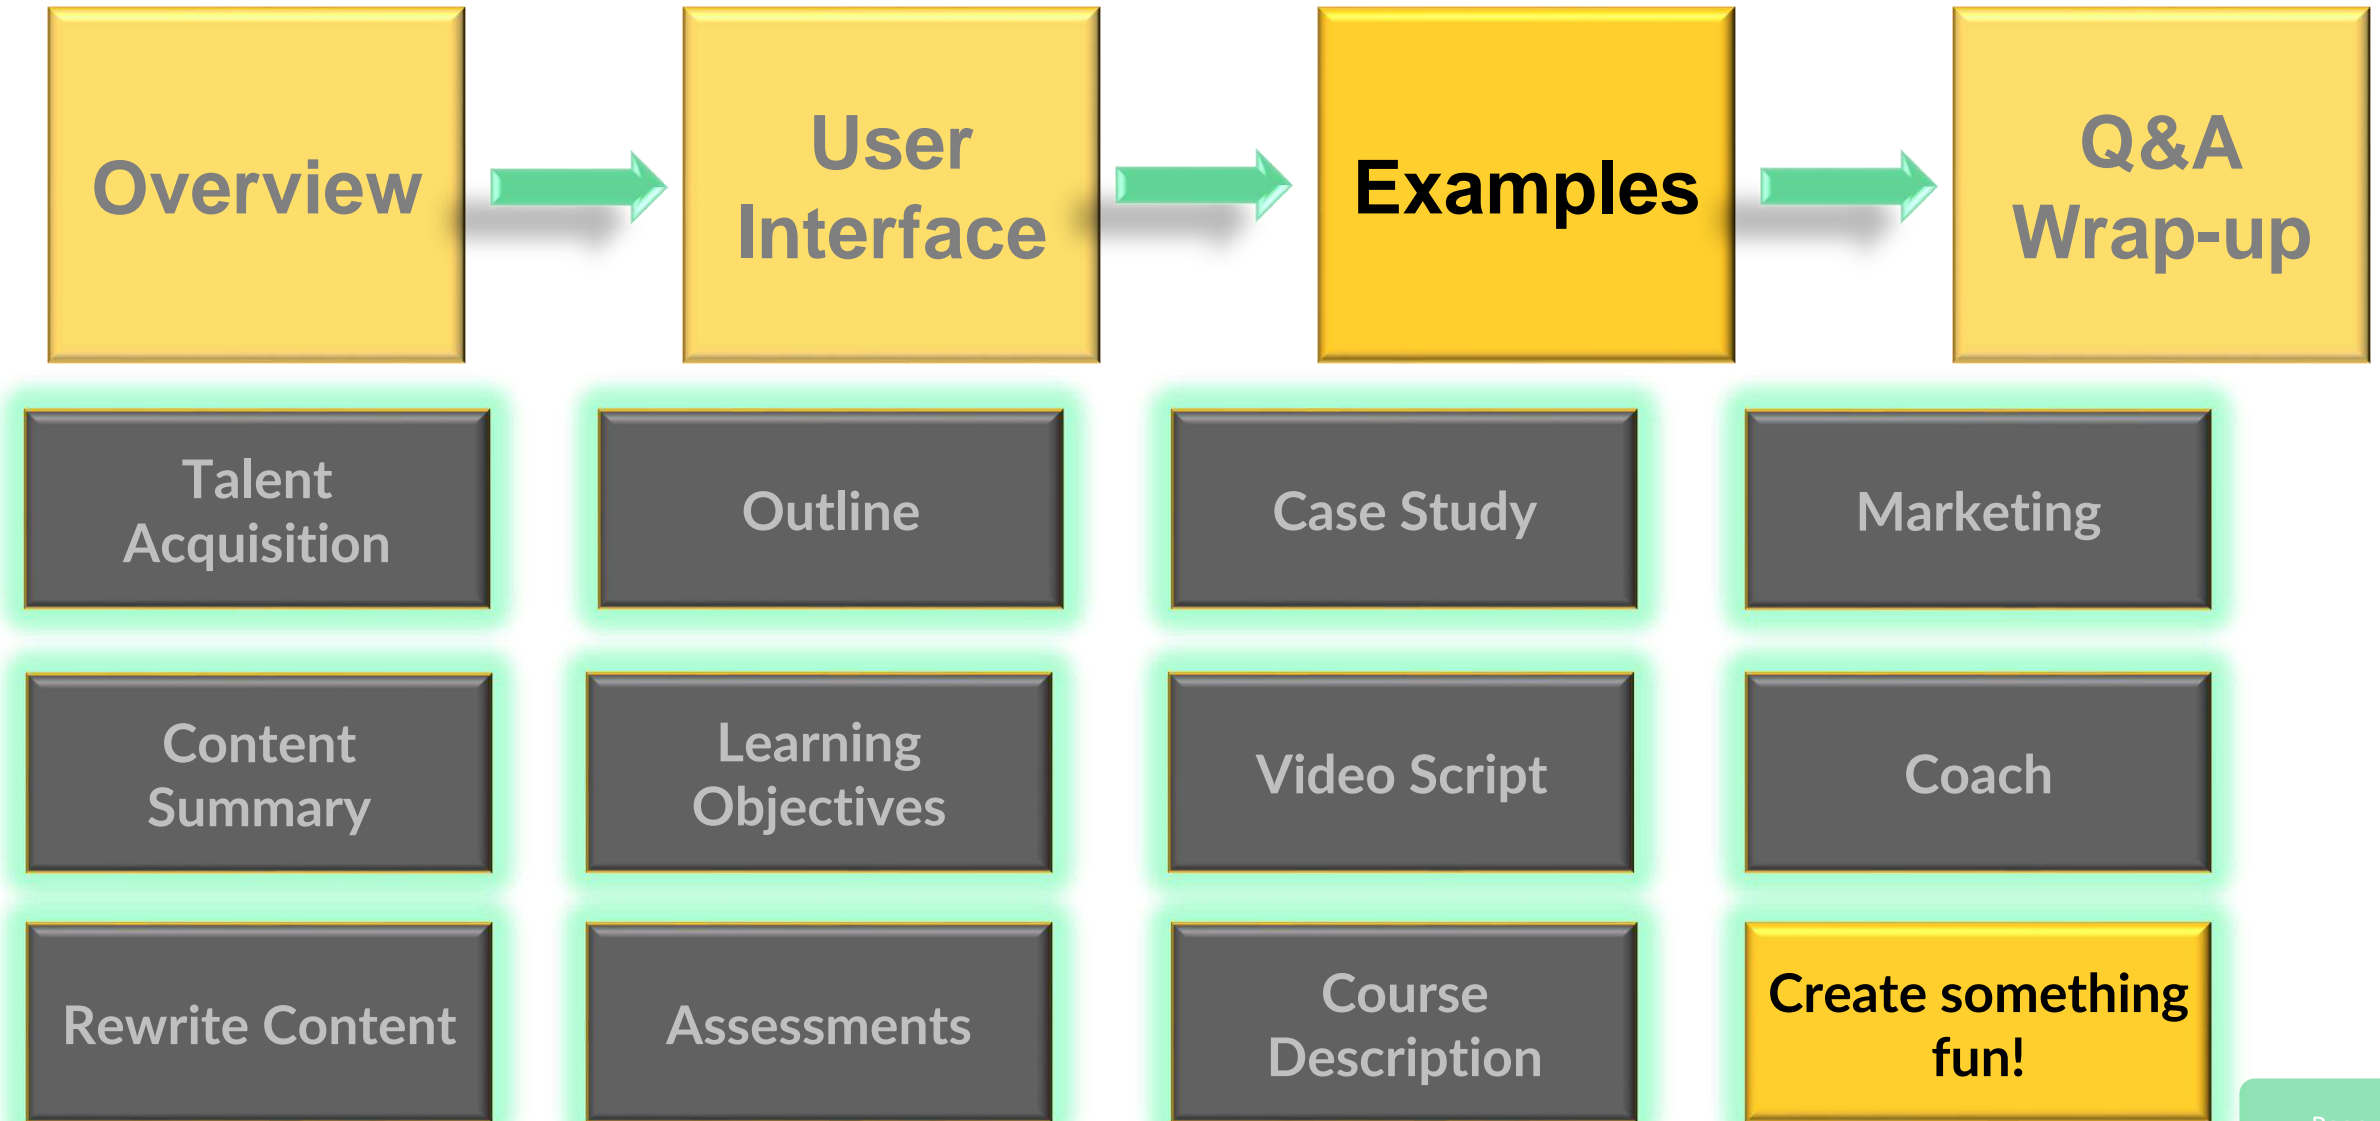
Overview

User Interface

Examples

Q&A Wrap-up

Talent Acquisition

Outline

Case Study

Marketing

Content Summary

Learning Objectives

Video Script

Coach

Rewrite Content

Assessments

Course Description

Create something fun!